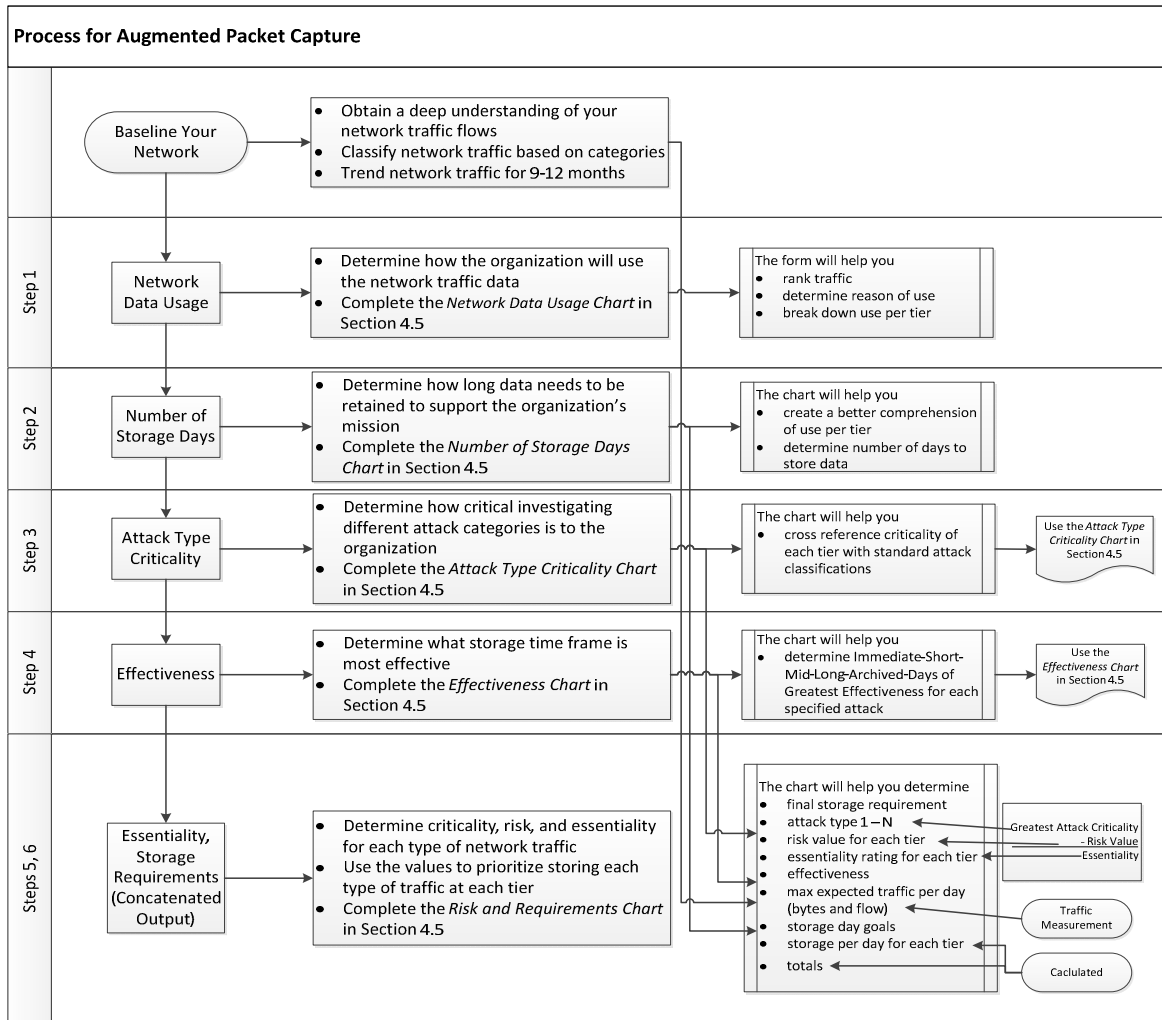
Process for Augmented Packet Capture

Baseline Your Network

- Obtain a deep understanding of your network traffic flows
- Classify network traffic based on categories
- Trend network traffic for 9-12 months

Step 1

Network Data Usage

- Determine how the organization will use the network traffic data
- Complete the *Network Data Usage Chart* in Section 4.5

The form will help you
- rank traffic
- determine reason of use
- break down use per tier

Step 2

Number of Storage Days

- Determine how long data needs to be retained to support the organization's mission
- Complete the *Number of Storage Days Chart* in Section 4.5

The chart will help you
- create a better comprehension of use per tier
- determine number of days to store data

Step 3

Attack Type Criticality

- Determine how critical investigating different attack categories is to the organization
- Complete the *Attack Type Criticality Chart* in Section 4.5

The chart will help you
- cross reference criticality of each tier with standard attack classifications

Use the *Attack Type Criticality Chart* in Section 4.5

Step 4

Effectiveness

- Determine what storage time frame is most effective
- Complete the *Effectiveness Chart* in Section 4.5

The chart will help you
- determine Immediate-Short-Mid-Long-Archived-Days of Greatest Effectiveness for each specified attack

Use the *Effectiveness Chart* in Section 4.5

Steps 5, 6

Essentiality, Storage Requirements (Concatenated Output)

- Determine criticality, risk, and essentiality for each type of network traffic
- Use the values to prioritize storing each type of traffic at each tier
- Complete the *Risk and Requirements Chart* in Section 4.5

The chart will help you determine
- final storage requirement
- attack type 1 – N
- risk value for each tier
- essentiality rating for each tier
- effectiveness
- max expected traffic per day (bytes and flow)
- storage day goals
- storage per day for each tier
- totals

Greatest Attack Criticality
- Risk Value
Essentiality

Traffic Measurement

Calculated